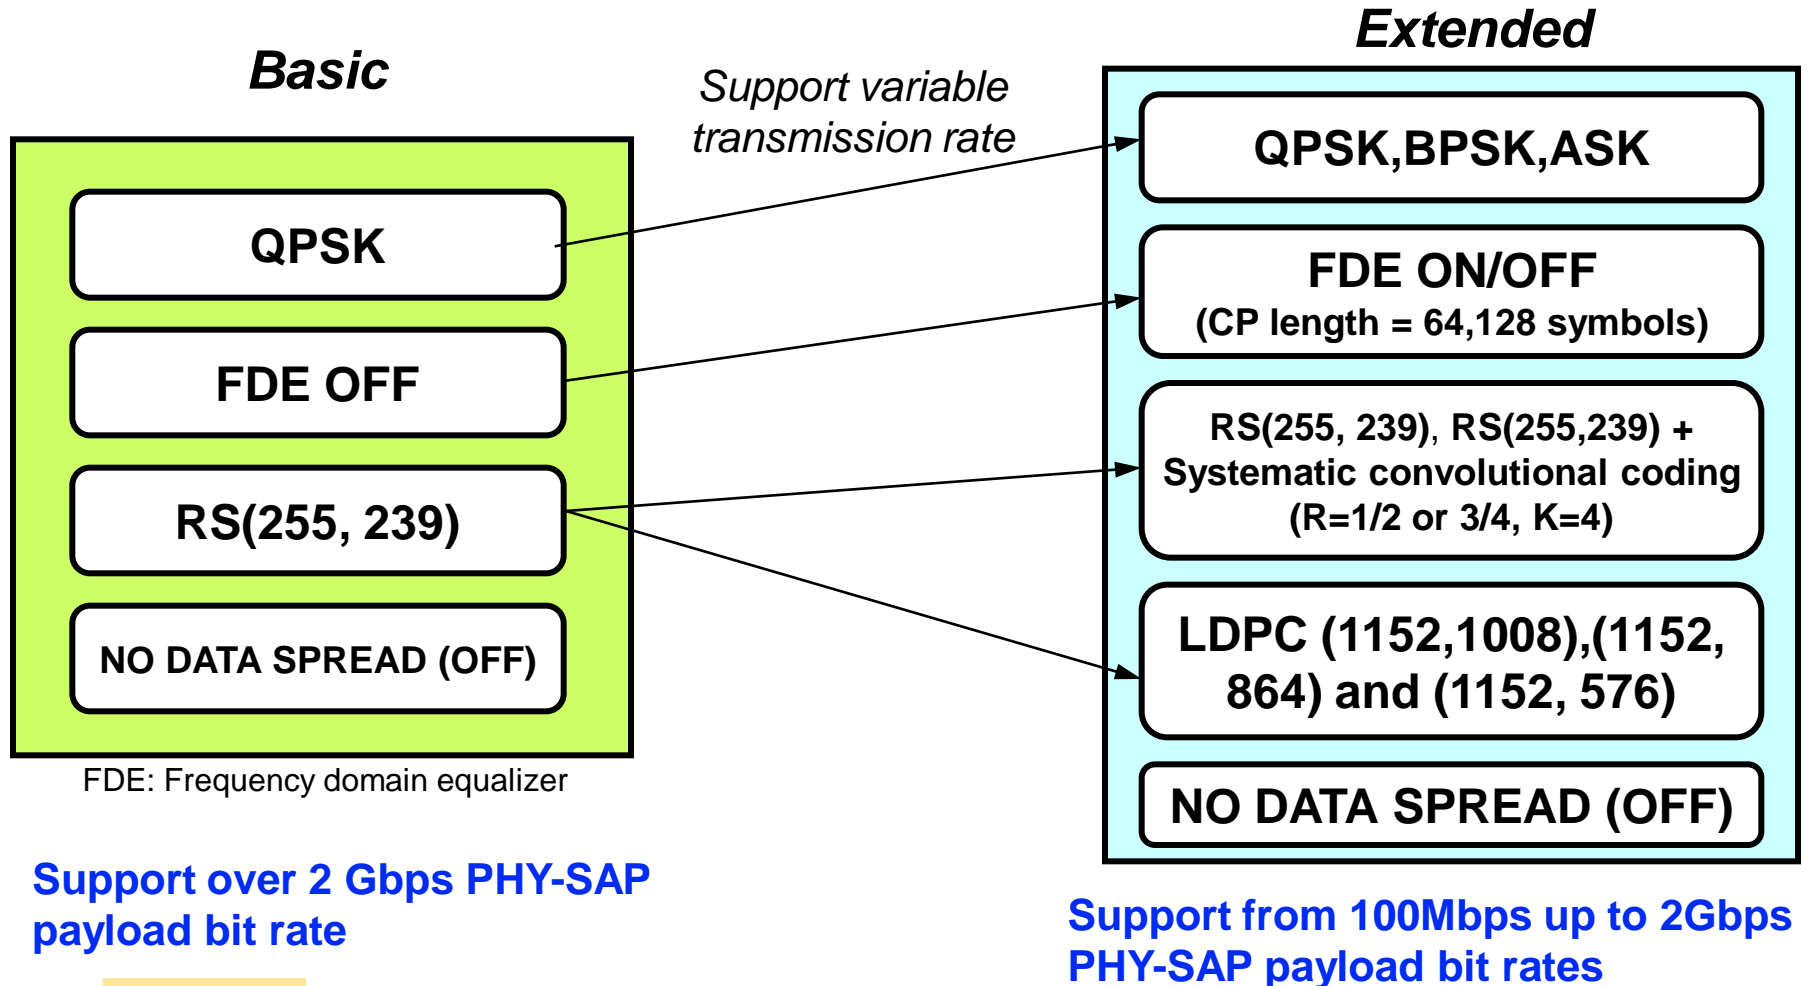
Basic

QPSK

FDE OFF

RS(255, 239)

NO DATA SPREAD (OFF)

FDE: Frequency domain equalizer

Support over 2 Gbps PHY-SAP payload bit rate

Support variable transmission rate

Extended

QPSK,BPSK,ASK

FDE ON/OFF
(CP length = 64,128 symbols)

RS(255, 239), RS(255,239) + Systematic convolutional coding (R=1/2 or 3/4, K=4)

LDPC (1152,1008),(1152, 864) and (1152, 576)

NO DATA SPREAD (OFF)

Support from 100Mbps up to 2Gbps PHY-SAP payload bit rates